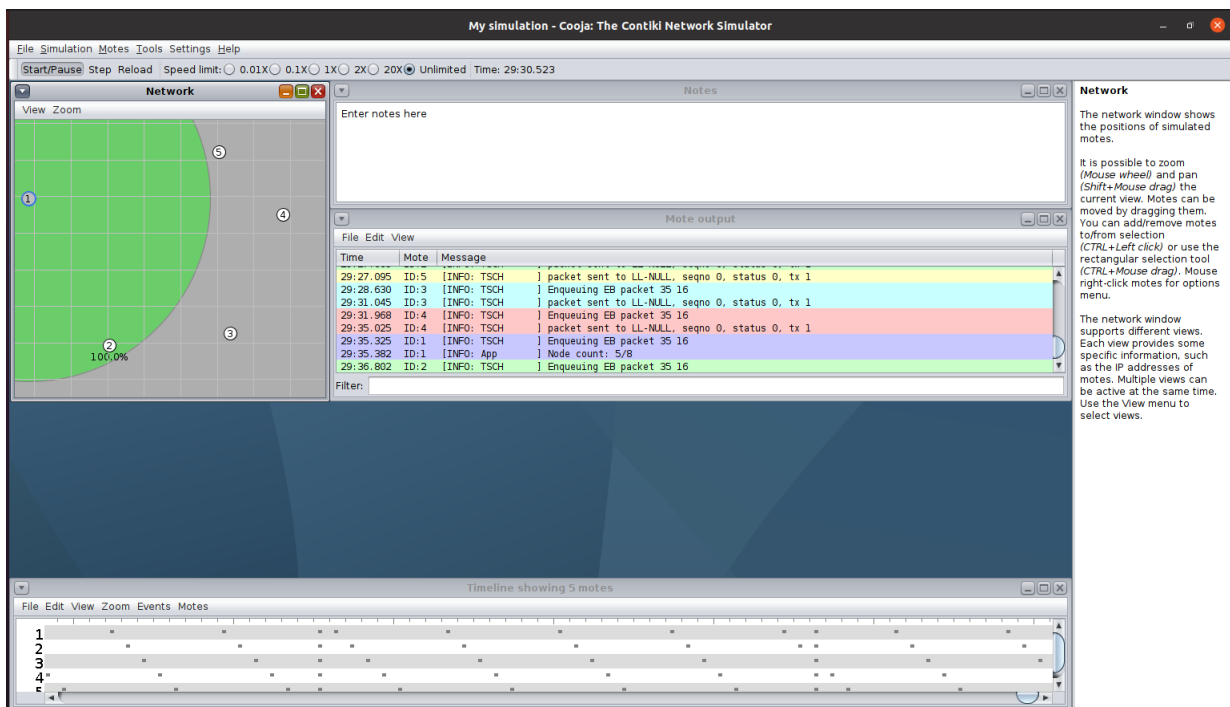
My simulation - Cooja: The Contiki Network Simulator

File Simulation Motes Tools Settings Help

Start/Pause Step Reload Speed limit: 0.01X 0.1X 1X 2X 20X Unlimited Time: 29:30.523

Network

View Zoom

5
1
4
2
100.0%
3

Notes

Enter notes here

Mote output

File Edit View

| Time | Mote | Message |
|---|---|---|
| 29:27.095 | ID:5 | [INFO: TSCH ] packet sent to LL-NULL, seqno 0, status 0, tx 1 |
| 29:28.630 | ID:3 | [INFO: TSCH ] Enqueuing EB packet 35 16 |
| 29:31.045 | ID:3 | [INFO: TSCH ] packet sent to LL-NULL, seqno 0, status 0, tx 1 |
| 29:31.968 | ID:4 | [INFO: TSCH ] Enqueuing EB packet 35 16 |
| 29:35.025 | ID:4 | [INFO: TSCH ] packet sent to LL-NULL, seqno 0, status 0, tx 1 |
| 29:35.325 | ID:1 | [INFO: TSCH ] Enqueuing EB packet 35 16 |
| 29:35.382 | ID:1 | [INFO: App ] Node count: 5/8 |
| 29:36.802 | ID:2 | [INFO: TSCH ] Enqueuing EB packet 35 16 |

Filter:

Network

The network window shows the positions of simulated motes.

It is possible to zoom (Mouse wheel) and pan (Shift+Mouse drag) the current view. Motes can be moved by dragging them. You can add/remove motes to/from selection (CTRL+Left click) or use the rectangular selection tool (CTRL+Mouse drag). Mouse right-click motes for options menu.

The network window supports different views. Each view provides some specific information, such as the IP addresses of motes. Multiple views can be active at the same time. Use the View menu to select views.

Timeline showing 5 motes

File Edit View Zoom Events Motes

1
2
3
4
5